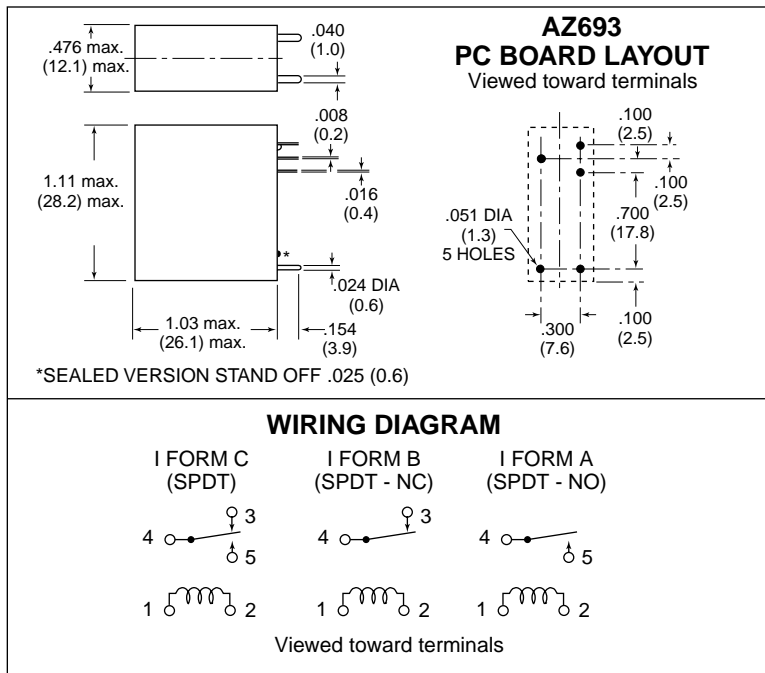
.476 max.
(12.1) max.

.040
(1.0)

.008
(0.2)

1.11 max.
(28.2) max.

.016
(0.4)

*

.024 DIA
(0.6)

1.03 max.
(26.1) max.

.154
(3.9)

*SEALED VERSION STAND OFF .025 (0.6)

AZ693
PC BOARD LAYOUT
Viewed toward terminals

.100
(2.5)

.100
(2.5)

.700
(17.8)

.051 DIA
(1.3)
5 HOLES

.300
(7.6)

.100
(2.5)

WIRING DIAGRAM

I FORM C
(SPDT)

I FORM B
(SPDT - NC)

I FORM A
(SPDT - NO)

4 3 5

4 3

4 5

1 2

1 2

1 2

Viewed toward terminals